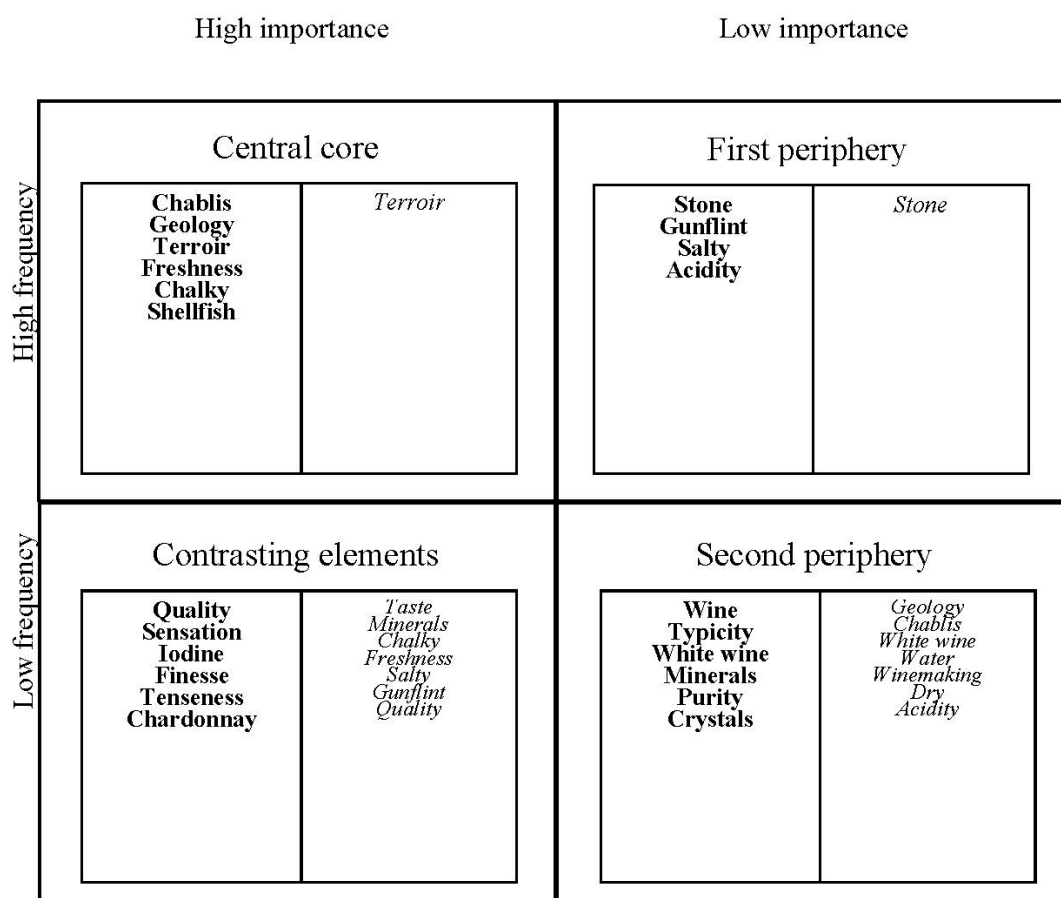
High importance

Low importance

High frequency

Central core

Chablis
Geology
Terroir
Freshness
Chalky
Shellfish

Terroir

First periphery

Stone
Gunflint
Salty
Acidity

Stone

Low frequency

Contrasting elements

Quality
Sensation
Iodine
Finesse
Tenseness
Chardonnay

Taste
Minerals
Chalky
Freshness
Salty
Gunflint
Quality

Second periphery

Wine
Typicity
White wine
Minerals
Purity
Crystals

Geology
Chablis
White wine
Water
Winemaking
Dry
Acidity